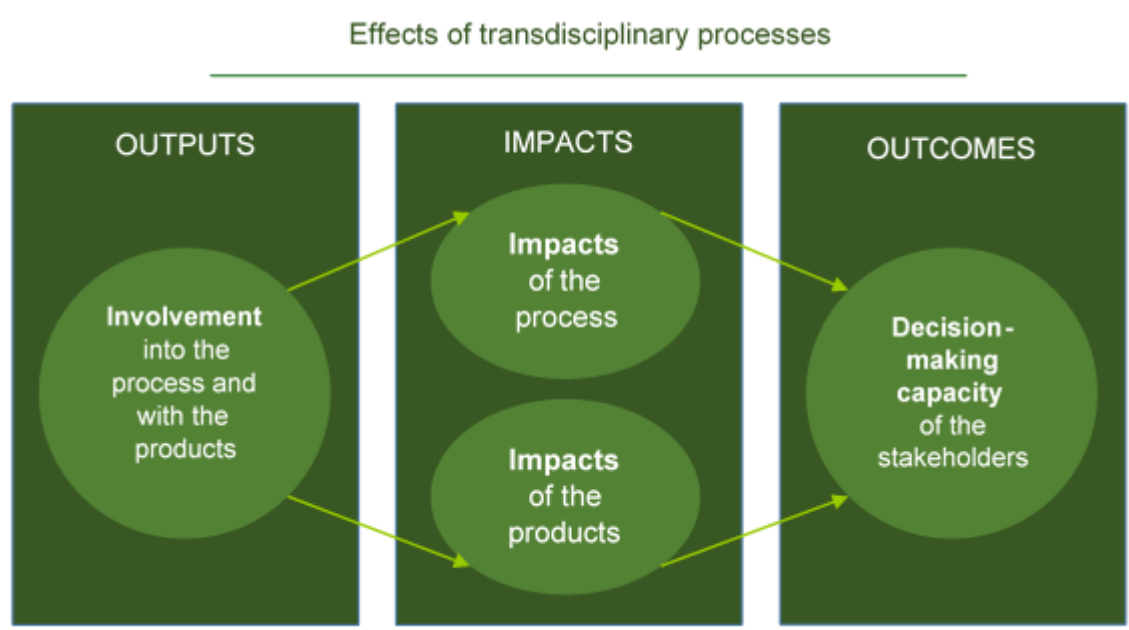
Effects of transdisciplinary processes

OUTPUTS

Involvement into the process and with the products

IMPACTS

Impacts of the process

Impacts of the products

OUTCOMES

Decision-making capacity of the stakeholders